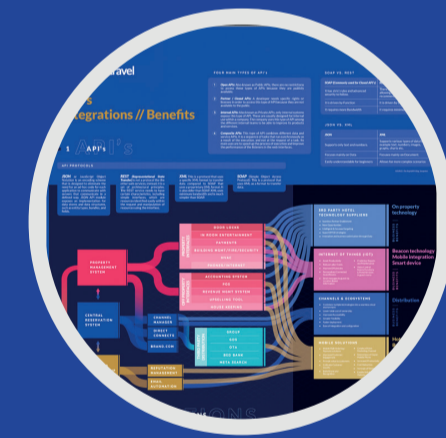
avel

s
tegrations // Benefits

1 API's

FOUR MAIN TYPES OF API's

SOAP VS. REST

SOAP VS. XML

API PROTOCOLS

PROPERTY MANAGEMENT SYSTEM

CENTRAL RESERVATION SYSTEM

CHANNEL MANAGER

DIRECT CONNECTS

BOOKING ENGINE

REVENUE MANAGEMENT

BOOKING

IN-ROOM ENTERTAINMENT

PAYMENTS

BUILDING MONITORING

HVAC

ACCOUNTING SYSTEM

POS

REVIEW MONITORING

UPSELLING TOOL

GUEST MESSAGING

OTA

GDS

META SEARCH

EMAIL AUTOMATION

3RD PARTY HOTEL TECHNOLOGY SUPPLIERS

On property technology

INTERNET OF THINGS (IOT)

Beacon technology
Mobile integration
Smart device

CHANNELS & ECOSYSTEMS

Distribution

MOBILE SOLUTION